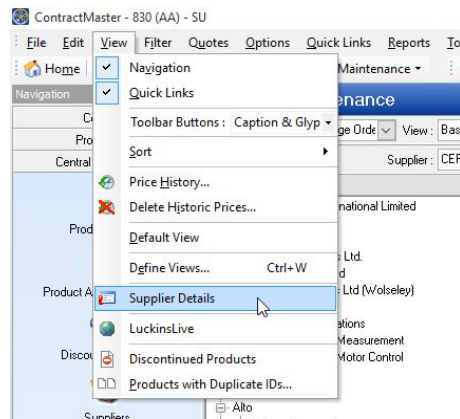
ContractMaster - 830 (AA) - SU

File Edit View Filter Quotes Options Quick Links Reports To

Home

Maintenance ▾

Navigation

enance

Co

Pro

Central

ge Orde ▾ View : Bas

Supplier : CEF

Prod

Product A

Discou

Suppliers

national Limited

s Ltd.

d

Ltd (Wolseley)

ations

Measurement

Motor Control

Alto

Navigation

Quick Links

Toolbar Buttons : Caption & Glyp ▾

Sort

Price History...

Delete Historic Prices...

Default View

Define Views... Ctrl+W

Supplier Details

LuckinsLive

Discontinued Products

Products with Duplicate IDs...